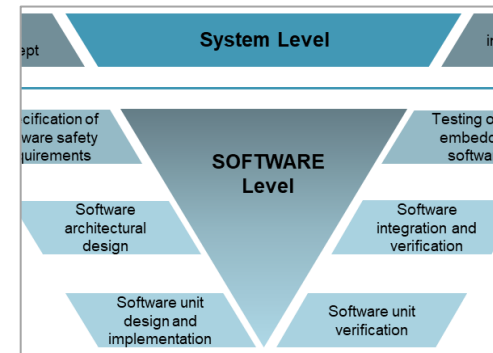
ept

System Level

i

cification of ware safety quirements

SOFTWARE Level

Testing o embedd softwa

Software architectural design

Software integration and verification

Software unit design and implementation

Software unit verification